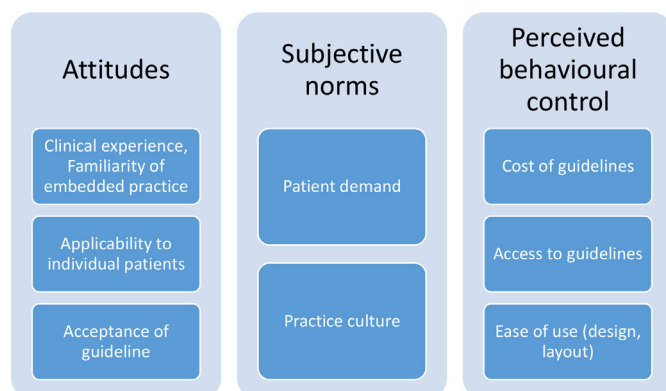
Attitudes

Clinical experience, Familiarity of embedded practice

Applicability to individual patients

Acceptance of guideline

Subjective norms

Patient demand

Practice culture

Perceived behavioural control

Cost of guidelines

Access to guidelines

Ease of use (design, layout)